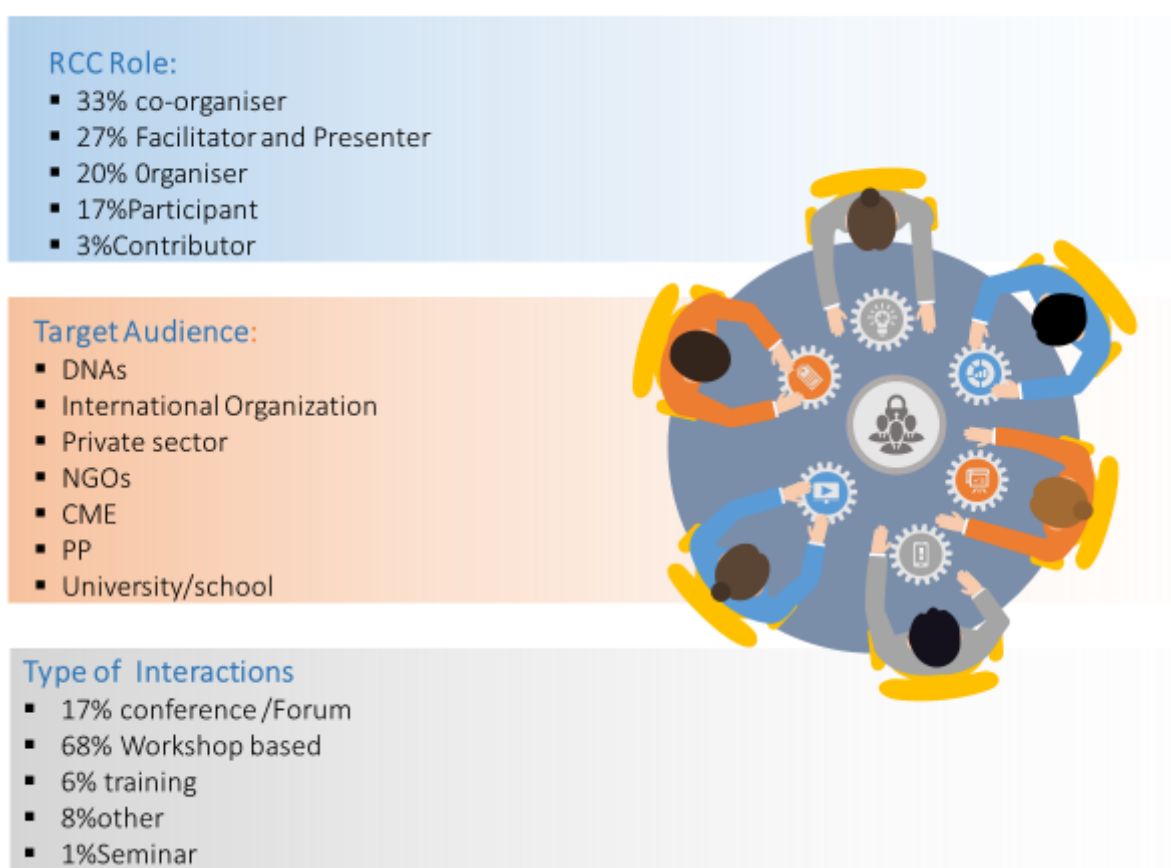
RCC Role:
- 33% co-organiser
- 27% Facilitator and Presenter
- 20% 0rganiser
- 17%Participant
- 3%Contributor

Target Audience:
- DNAs
- International Organization
- Private sector
- NGOs
- CME
- PP
- University/school

Type of Interactions
- 17% conference /Forum
- 68% Workshop based
- 6% training
- 8%other
- 1%Seminar